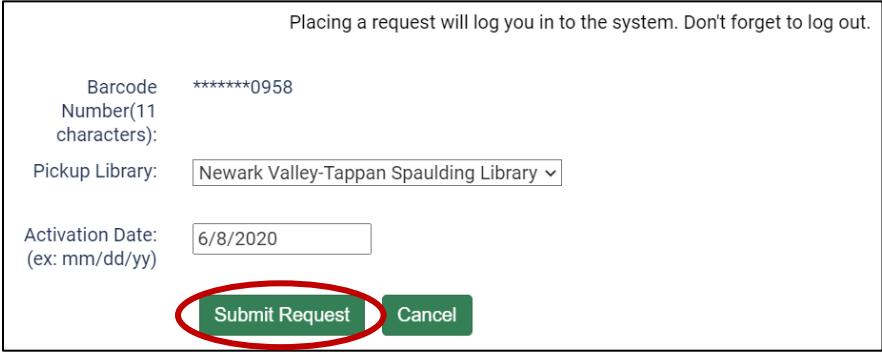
Placing a request will log you in to the system. Don't forget to log out.

Barcode Number(11 characters): *******0958

Pickup Library: Newark Valley-Tappan Spaulding Library

Activation Date: (ex: mm/dd/yy) 6/8/2020

Submit Request Cancel